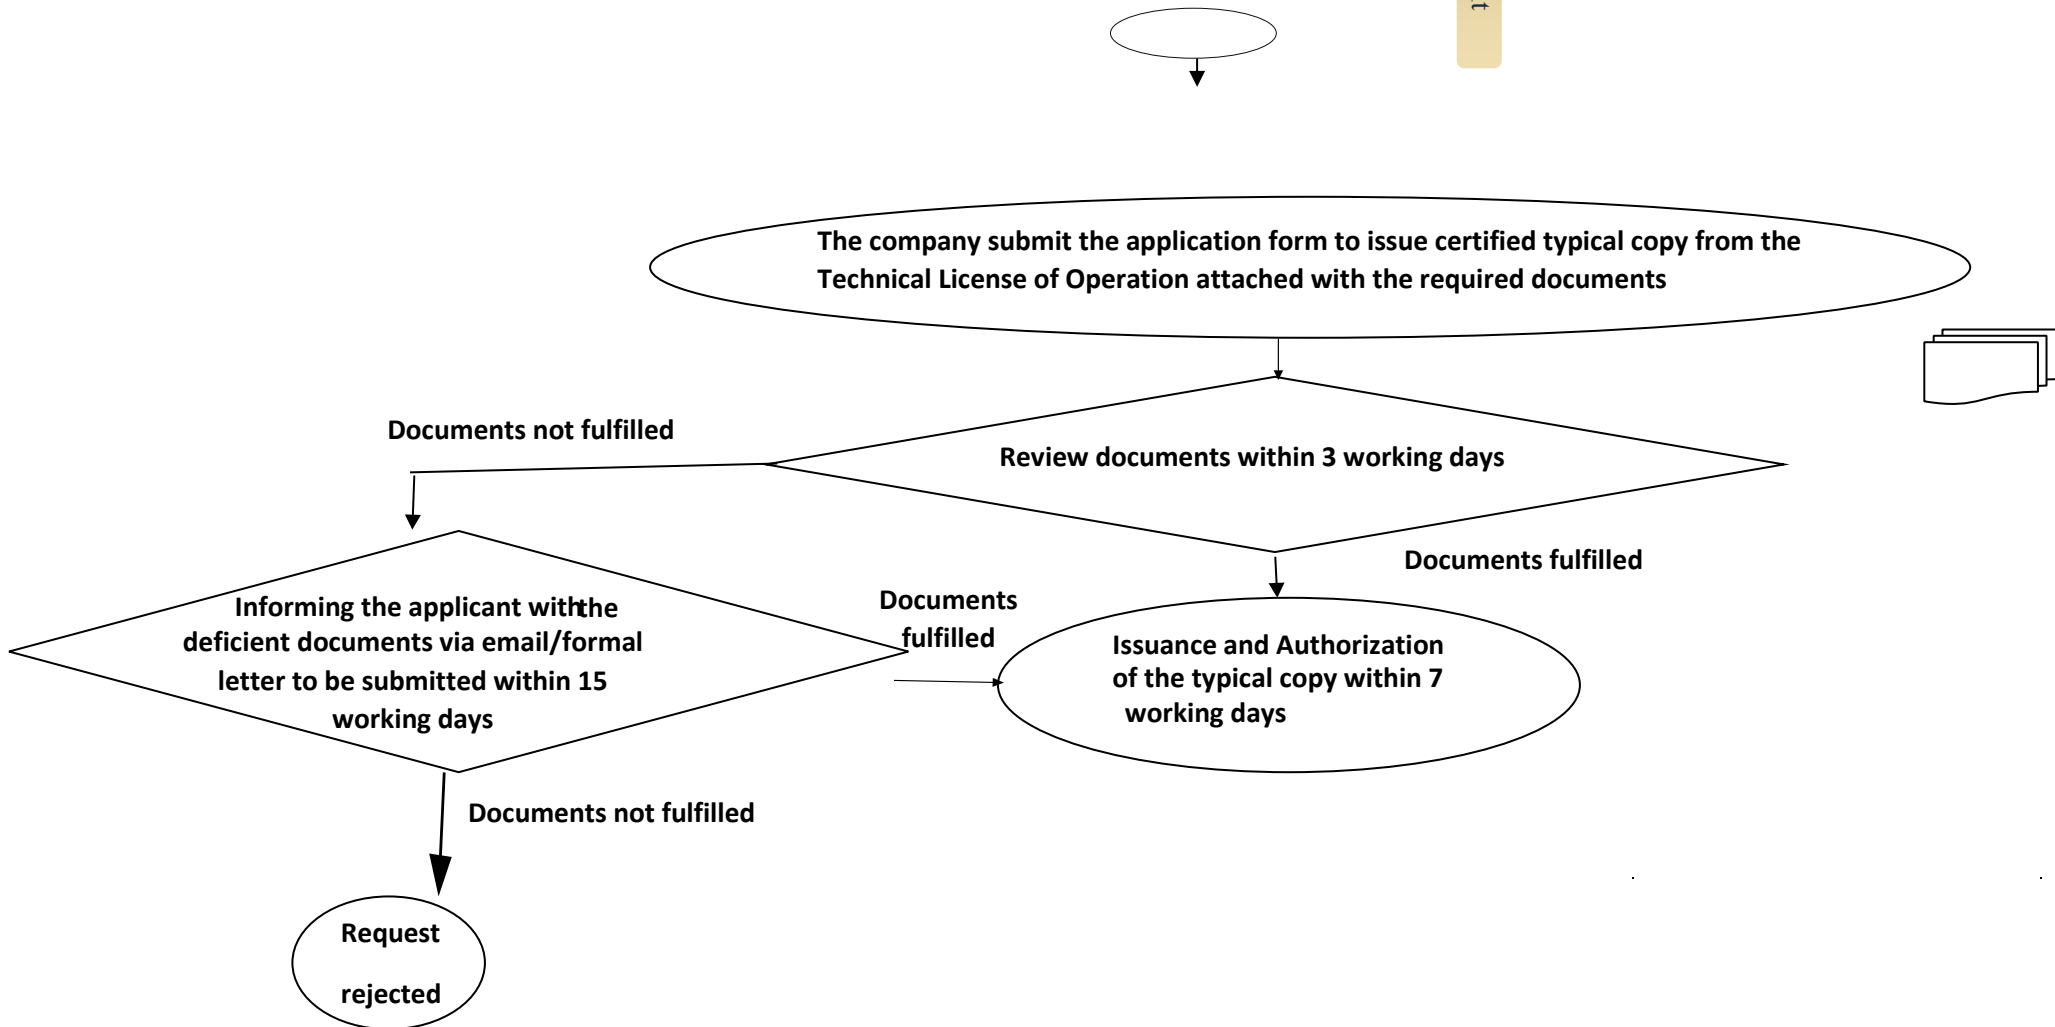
t

The company submit the application form to issue certified typical copy from the Technical License of Operation attached with the required documents

Documents not fulfilled

Review documents within 3 working days

Documents fulfilled

Informing the applicant with the deficient documents via email/formal letter to be submitted within 15 working days

Documents fulfilled

Issuance and Authorization of the typical copy within 7 working days

Documents not fulfilled

Request

rejected